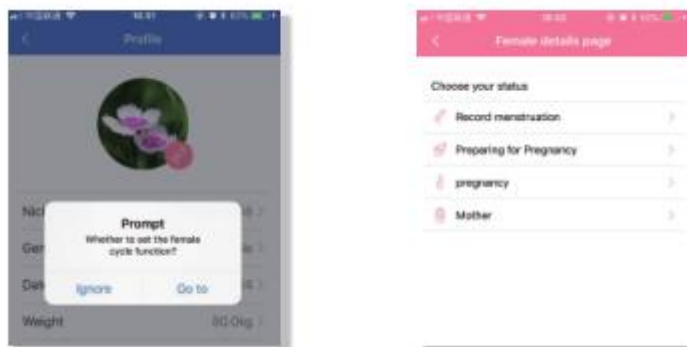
Profile

Nic

Ger

Dat

Prompt

Whether to set the female cycle function?

Ignore

Go to

Weight

80.0kg

Female details page

Choose your status

Record menstruation

Preparing for Pregnancy

pregnancy

Mother